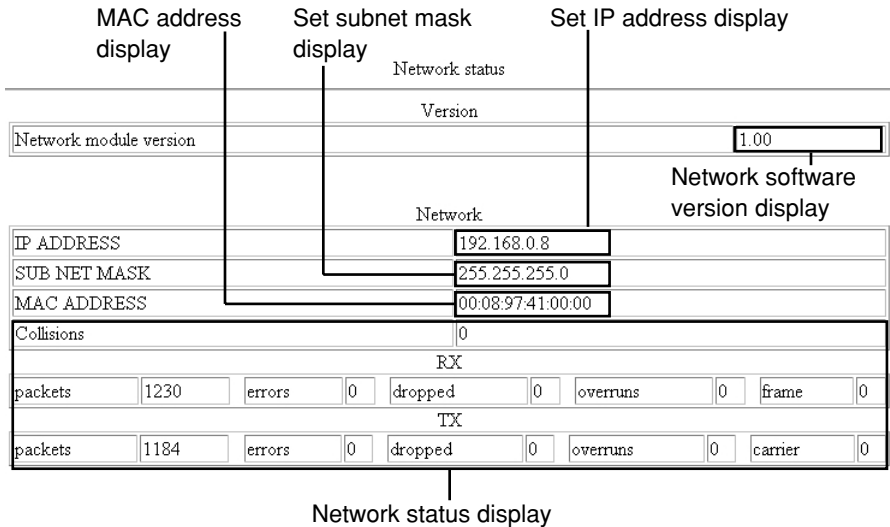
MAC address display

Set subnet mask display

Set IP address display

Network status

Version

| Network module version | 1.00 |
|---|---|

Network software version display

Network

| IP ADDRESS | 192.168.0.8 |
|---|---|
| SUB NET MASK | 255.255.255.0 |
| MAC ADDRESS | 00:08:97:41:00:00 |
| Collisions | 0 |

RX

| packets | 1230 | errors | 0 | dropped | 0 | overruns | 0 | frame | 0 |
|---|---|---|---|---|---|---|---|---|---|

TX

| packets | 1184 | errors | 0 | dropped | 0 | overruns | 0 | carrier | 0 |
|---|---|---|---|---|---|---|---|---|---|

Network status display